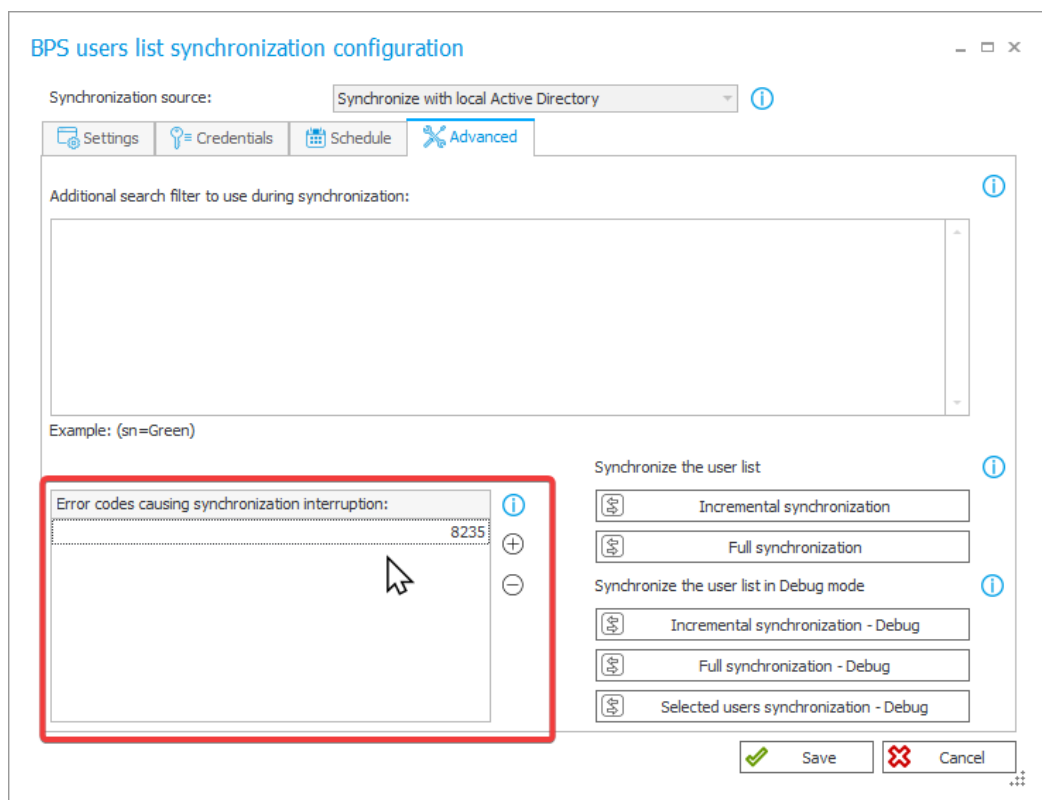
BPS users list synchronization configuration

Synchronization source: Synchronize with local Active Directory

Settings Credentials Schedule Advanced

Additional search filter to use during synchronization:

Example: (sn=Green)

Error codes causing synchronization interruption:

8235

Synchronize the user list

Incremental synchronization

Full synchronization

Synchronize the user list in Debug mode

Incremental synchronization - Debug

Full synchronization - Debug

Selected users synchronization - Debug

Save

Cancel